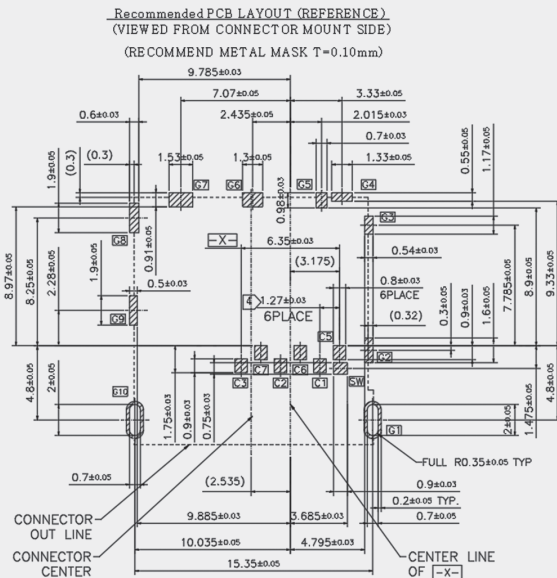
Recommended PCB LAYOUT (REFERENCE)
(VIEWED FROM CONNECTOR MOUNT SIDE)
(RECOMMEND METAL MASK T=0.10mm)

9.785±0.03
7.07±0.05
3.33±0.05
0.6±0.03
2.435±0.05
2.015±0.03
0.7±0.03
1.9±0.05
(0.3)
(0.3)
1.53±0.05
1.3±0.05
1.33±0.05
0.55±0.03
1.17±0.05
G7
G6
G5
G4
0.98±0.03
G3
G8
-X-
6.35±0.03
0.91±0.05
0.54±0.03
(3.175)
8.97±0.05
8.25±0.05
2.28±0.05
1.9±0.05
0.5±0.03
0.8±0.03
6PLACE
9.33±0.05
8.9±0.05
7.785±0.05
1.6±0.05
0.9±0.03
0.3±0.05
4
1.27±0.03
6PLACE
(0.32)
G9
C5
C3
C7
C2
C6
C1
G2
SW
4.8±0.05
2±0.05
4.8±0.05
G10
1.75±0.03
0.9±0.03
0.75±0.03
G1
2±0.05
1.475±0.05
FULL R0.35±0.05 TYP
0.9±0.03
0.2±0.05 TYP.
0.7±0.05
0.7±0.05
(2.535)
CONNECTOR OUT LINE
9.885±0.03
3.685±0.03
CONNECTOR CENTER
10.035±0.03
4.795±0.03
CENTER LINE OF -X-
15.35±0.05